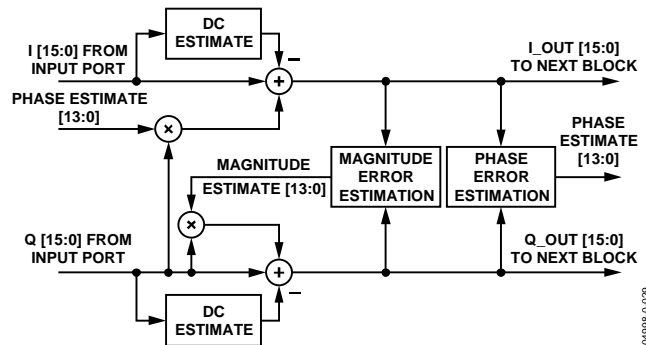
DC ESTIMATE

I [15:0] FROM INPUT PORT

–

+

I_OUT [15:0] TO NEXT BLOCK

PHASE ESTIMATE [13:0]

×

MAGNITUDE ESTIMATE [13:0]

MAGNITUDE ERROR ESTIMATION

PHASE ERROR ESTIMATION

PHASE ESTIMATE [13:0]

×

Q [15:0] FROM INPUT PORT

+

Q_OUT [15:0] TO NEXT BLOCK

–

DC ESTIMATE

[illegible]